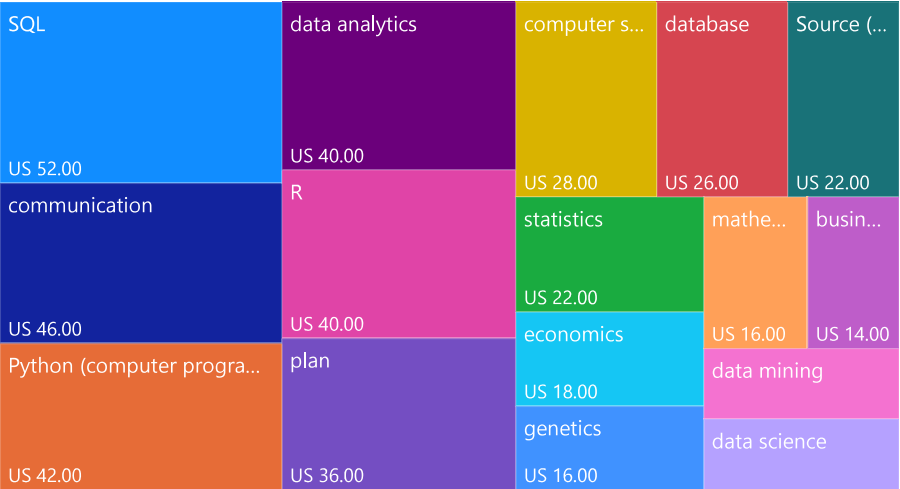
SQL
US 52.00

communication
US 46.00

Python (computer progra...
US 42.00

data analytics
US 40.00

R
US 40.00

plan
US 36.00

computer s...
US 28.00

database
US 26.00

Source (...
US 22.00

statistics
US 22.00

mathe...
US 16.00

busin...
US 14.00

economics
US 18.00

genetics
US 16.00

data mining

data science